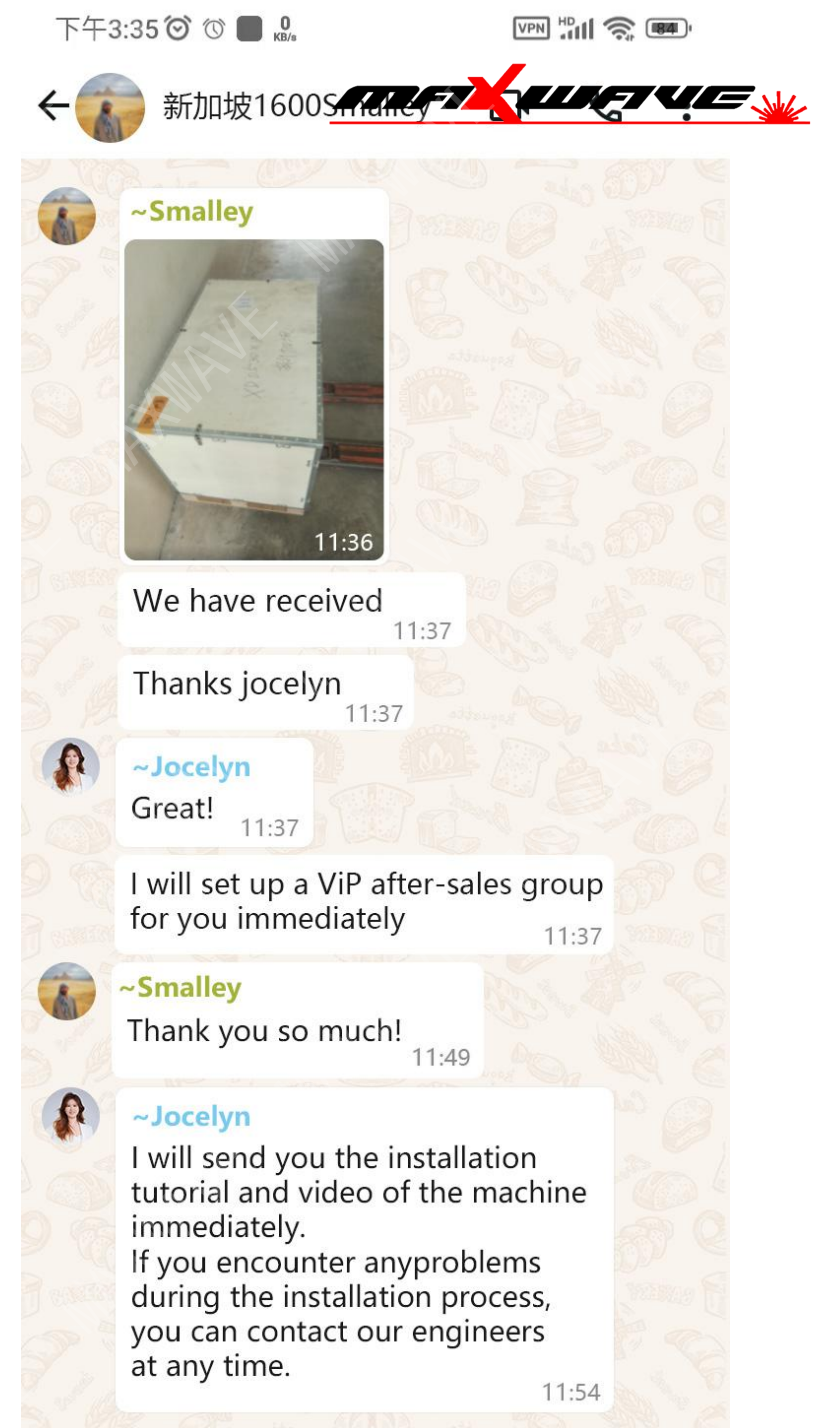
下午3:35 0 KB/s VPN HD 84

新加坡1600Smalley

MAXWAVE

~Smalley

11:36

We have received 11:37

Thanks jocelyn 11:37

~Jocelyn
Great! 11:37

I will set up a ViP after-sales group for you immediately 11:37

~Smalley
Thank you so much! 11:49

~Jocelyn
I will send you the installation tutorial and video of the machine immediately.
If you encounter anyproblems during the installation process, you can contact our engineers at any time. 11:54